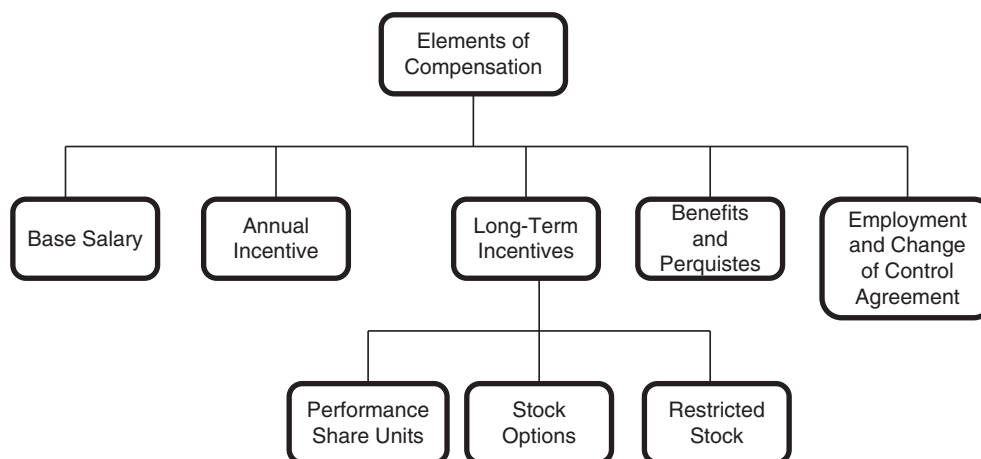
Elements of Compensation

Base Salary

Annual Incentive

Long-Term Incentives

Benefits and Perquistes

Employment and Change of Control Agreement

Performance Share Units

Stock Options

Restricted Stock